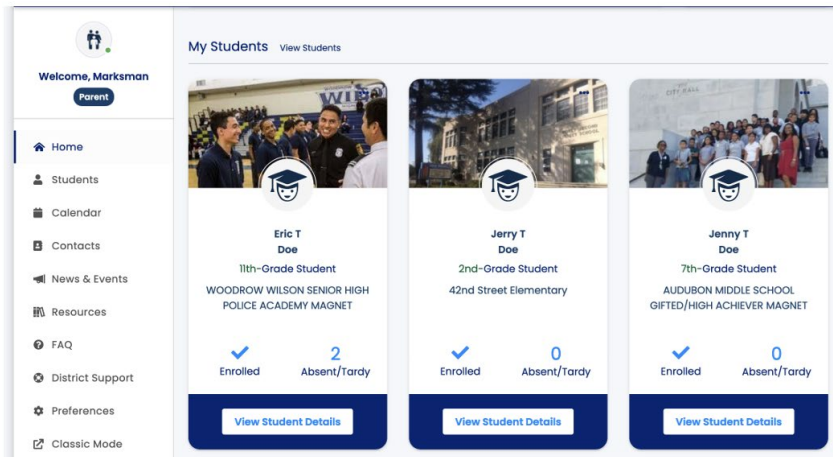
Welcome, Marksman
Parent

Home
Students
Calendar
Contacts
News & Events
Resources
FAQ
District Support
Preferences
Classic Mode

My Students View Students

Eric T
Doe
11th-Grade Student
WOODROW WILSON SENIOR HIGH POLICE ACADEMY MAGNET
Enrolled
2
Absent/Tardy
View Student Details

Jerry T
Doe
2nd-Grade Student
42nd Street Elementary
Enrolled
0
Absent/Tardy
View Student Details

Jenny T
Doe
7th-Grade Student
AUDUBON MIDDLE SCHOOL GIFTED/HIGH ACHIEVER MAGNET
Enrolled
0
Absent/Tardy
View Student Details